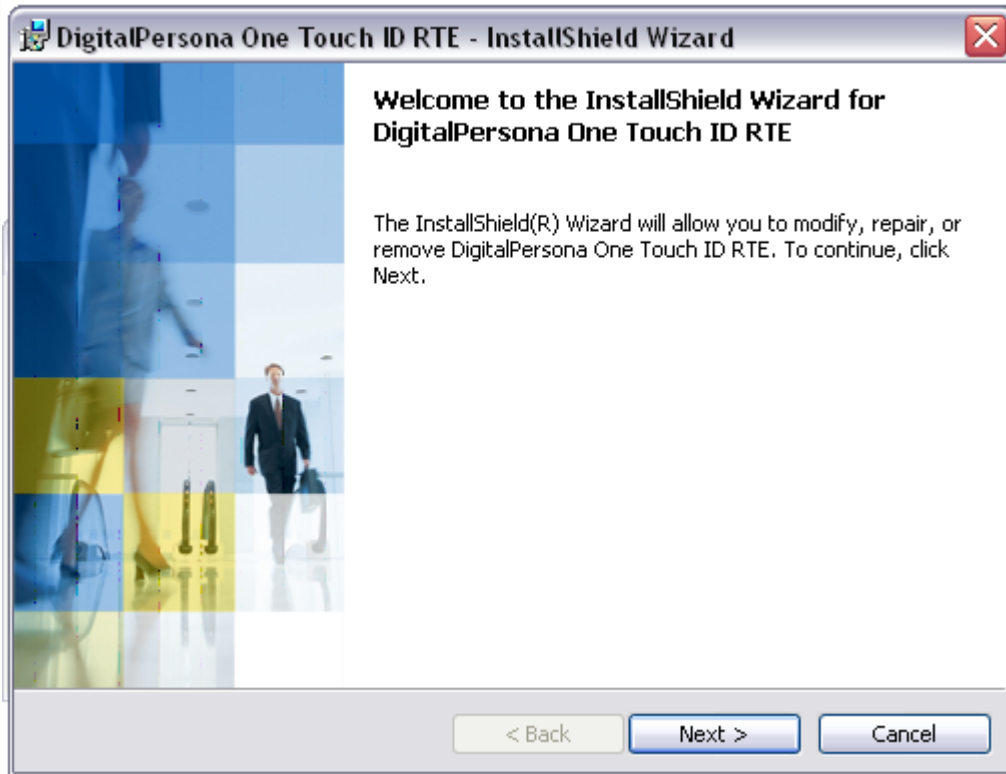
DigitalPersona One Touch ID RTE - InstallShield Wizard

Welcome to the InstallShield Wizard for DigitalPersona One Touch ID RTE

The InstallShield(R) Wizard will allow you to modify, repair, or remove DigitalPersona One Touch ID RTE. To continue, click Next.

< Back

Next >

Cancel